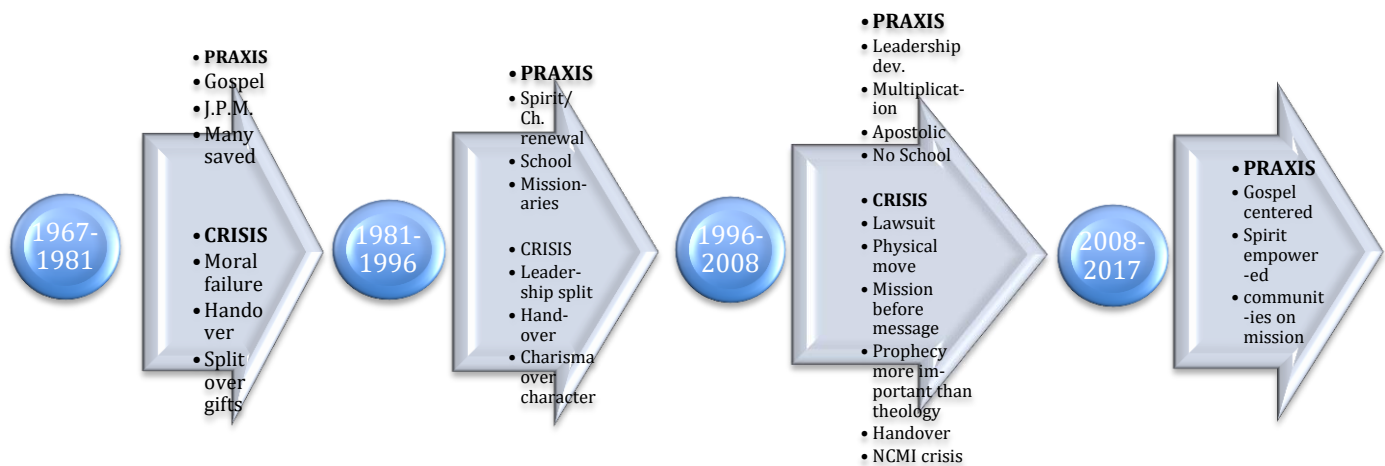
1967-1981

• **PRAXIS**
• Gospel
• J.P.M.
• Many saved

• **CRISIS**
• Moral failure
• Hando ver
• Split over gifts

1981-1996

• **PRAXIS**
• Spirit/ Ch. renewal
• School
• Missionaries

• CRISIS
• Leadership split
• Handover
• Charisma over character

1996-2008

• **PRAXIS**
• Leadership dev.
• Multiplication
• Apostolic
• No School

• **CRISIS**
• Lawsuit
• Physical move
• Mission before message
• Prophecy more important than theology
• Handover
• NCMI crisis

2008-2017

• **PRAXIS**
• Gospel centered
• Spirit empower -ed
• communit -ies on mission